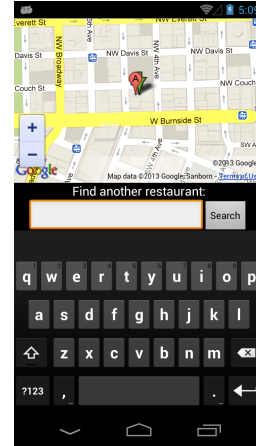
5:0
Everett St
NW Everett St
5th Ave
NW Davis St
NW Davis St
NW Davis St
NW Broadway
NW 4th Ave
Couch St
NW Couch
A
+
W Burnside St
−
SW A
Google
Map data ©2013 Google, Sanborn - Terms of Us
©2013 Google
Find another restaurant:
Search
q w e r t y u i o p
a s d f g h j k l
z x c v b n m
?123
,
.